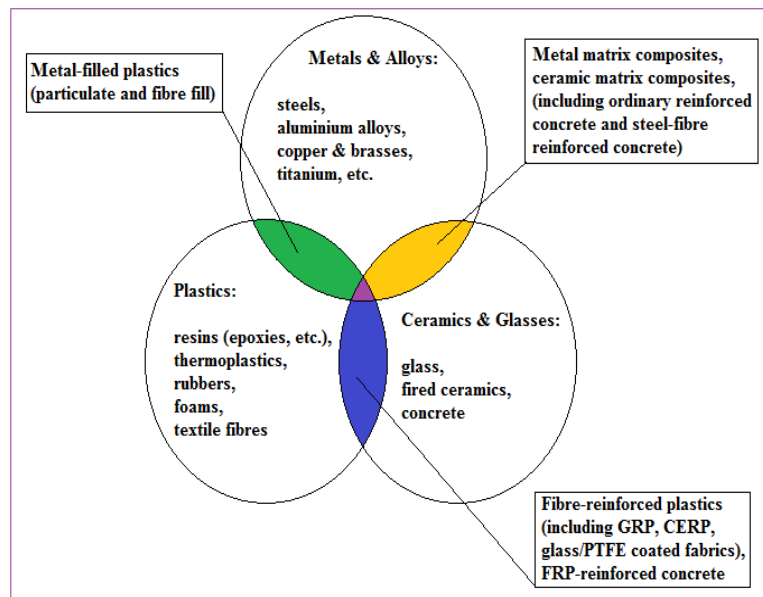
Metal-filled plastics (particulate and fibre fill)

Metals & Alloys:

steels,
aluminium alloys,
copper & brasses,
titanium, etc.

Metal matrix composites, ceramic matrix composites, (including ordinary reinforced concrete and steel-fibre reinforced concrete)

Plastics:

resins (epoxies, etc.),
thermoplastics,
rubbers,
foams,
textile fibres

Ceramics & Glasses:

glass,
fired ceramics,
concrete

Fibre-reinforced plastics (including GRP, CERP, glass/PTFE coated fabrics), FRP-reinforced concrete